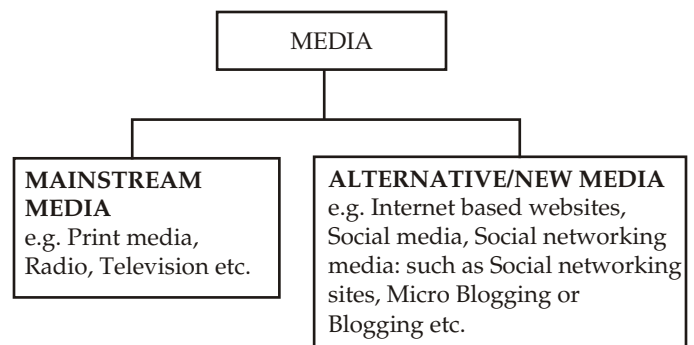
MEDIA

**MAINSTREAM MEDIA**
e.g. Print media, Radio, Television etc.

**ALTERNATIVE/NEW MEDIA**
e.g. Internet based websites, Social media, Social networking media: such as Social networking sites, Micro Blogging or Blogging etc.